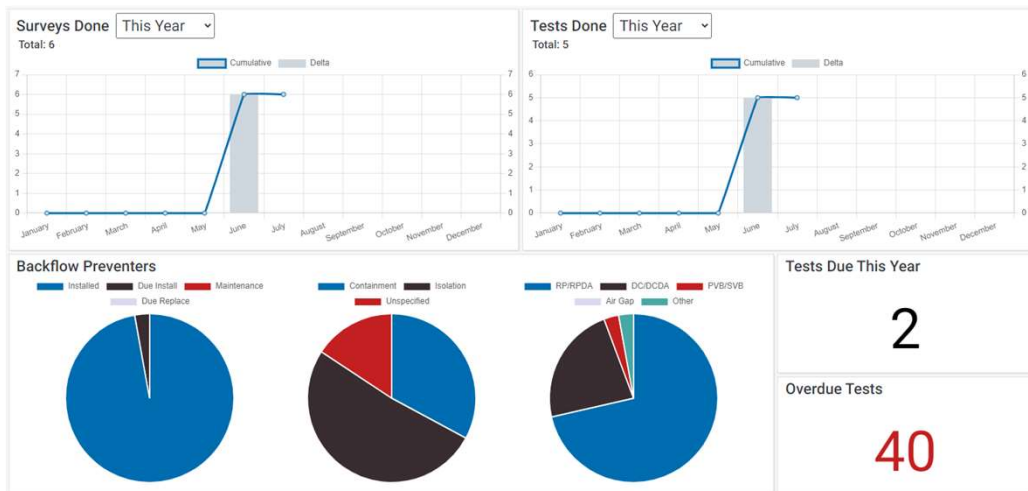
Surveys Done This Year
Total: 6

Cumulative Delta

7 6 5 4 3 2 1 0

January February March April May June July August September October November December

7 6 5 4 3 2 1 0

Tests Done This Year
Total: 5

Cumulative Delta

6 5 4 3 2 1 0

January February March April May June July August September October November December

6 5 4 3 2 1 0

Backflow Preventers

Installed Due Install Maintenance Due Replace

Containment Isolation Unspecified

RP/RPDA DC/DCDA PVB/SVB Air Gap Other

Tests Due This Year
2

Overdue Tests
40